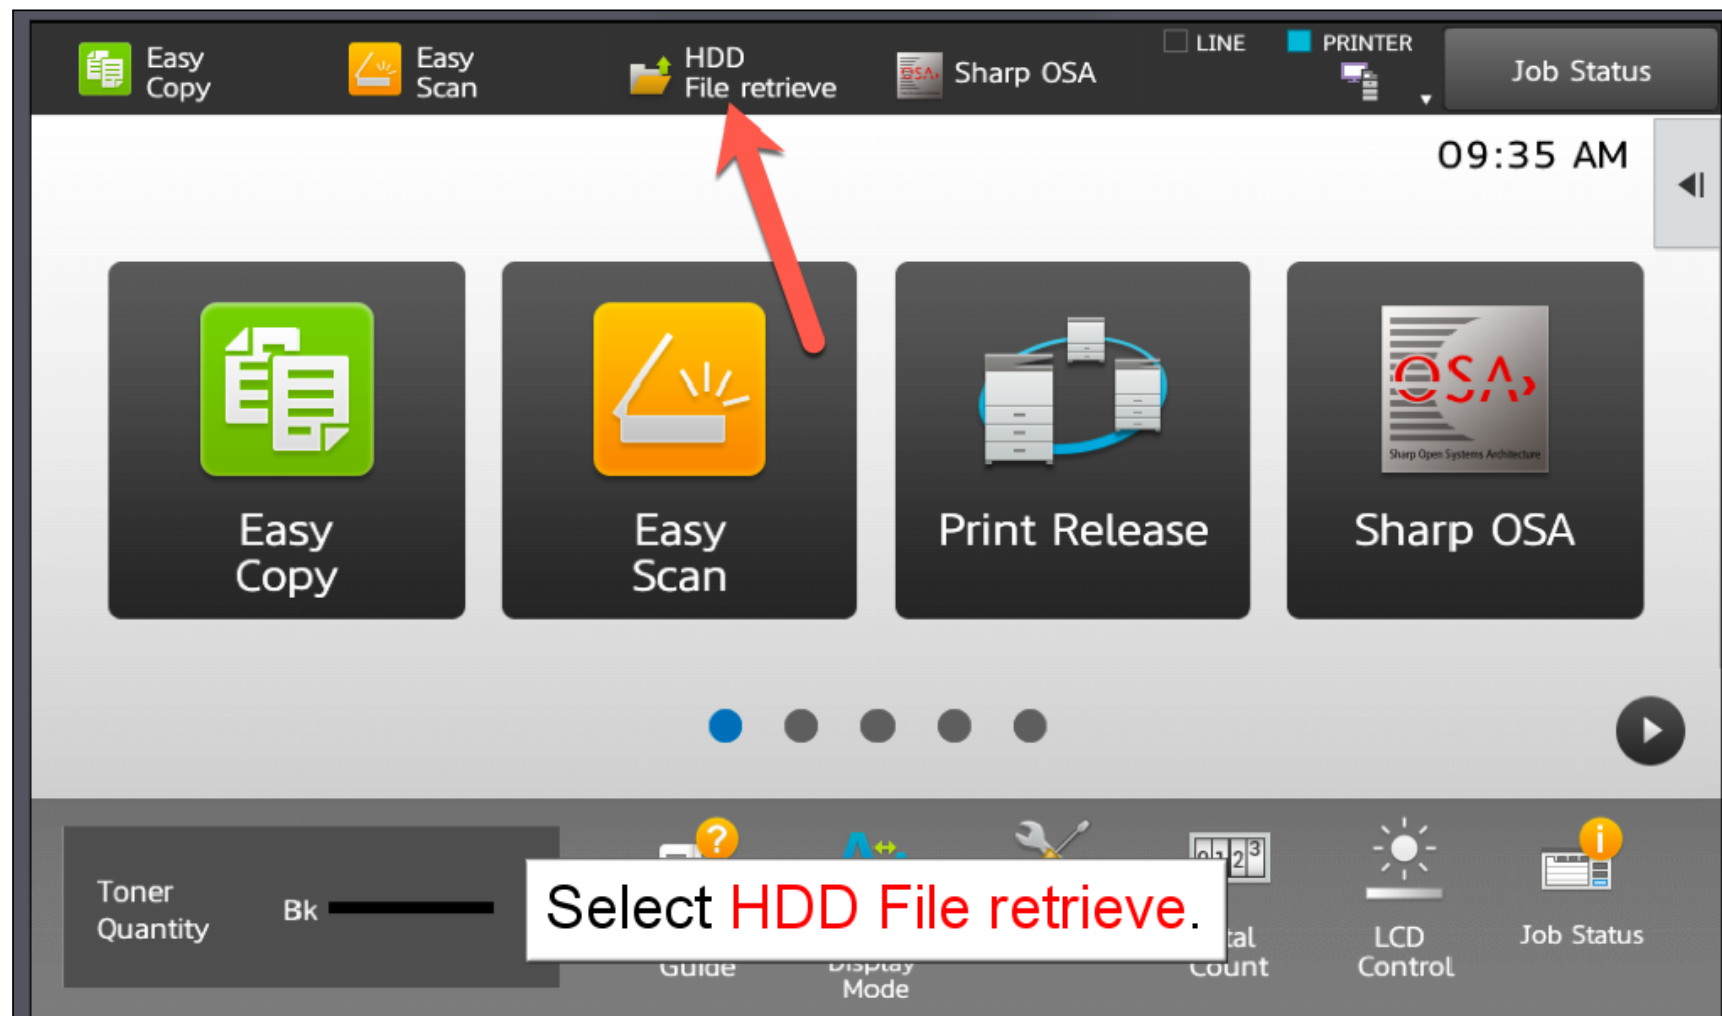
Easy Copy
Easy Scan
HDD File retrieve
Sharp OSA
LINE
PRINTER
Job Status

09:35 AM

Easy Copy
Easy Scan
Print Release
OSA
Sharp Open Systems Architecture
Sharp OSA

Toner Quantity
Bk

Select HDD File retrieve.

Guide
Display Mode
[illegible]tal Count
LCD Control
Job Status